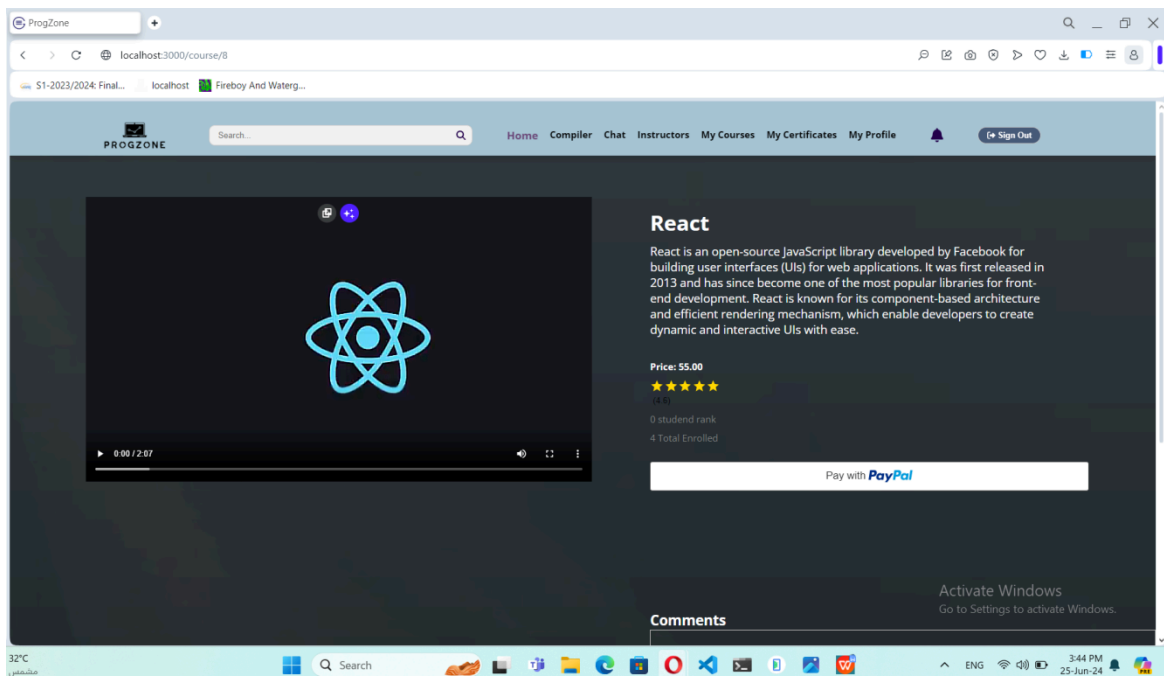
ProgZone

localhost:3000/course/8

S1-2023/2024: Final... localhost Fireboy And Waterg...

PROGZONE

Search...

Home Compiler Chat Instructors My Courses My Certificates My Profile

Sign Out

0:00 / 2:07

React

React is an open-source JavaScript library developed by Facebook for building user interfaces (UIs) for web applications. It was first released in 2013 and has since become one of the most popular libraries for front-end development. React is known for its component-based architecture and efficient rendering mechanism, which enable developers to create dynamic and interactive UIs with ease.

Price: 55.00

★★★★★

(4.6)

0 studend rank

4 Total Enrolled

Pay with PayPal

Activate Windows
Go to Settings to activate Windows.

Comments

32°C
مشمس

Search

ENG

3:44 PM
25-Jun-24